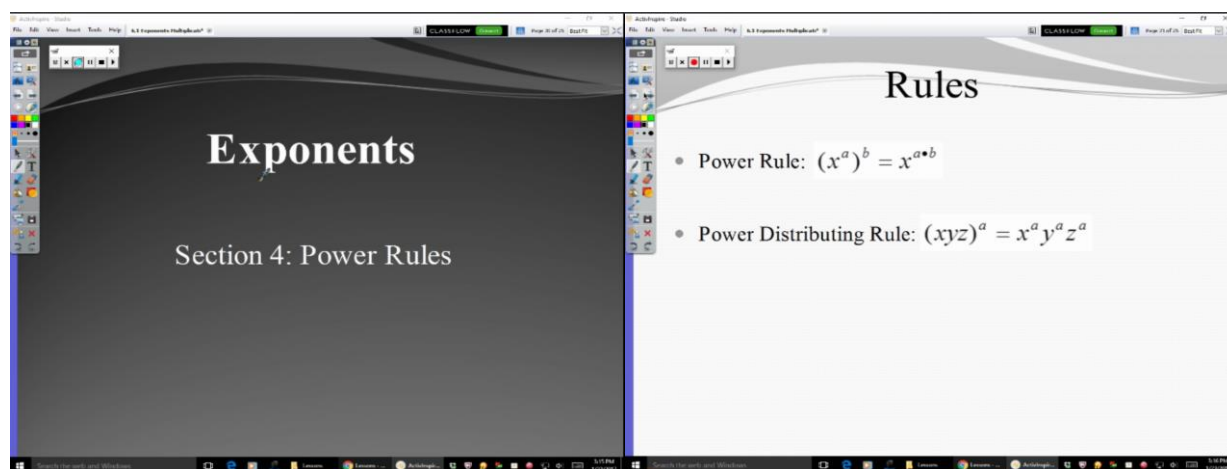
ActivInspire - Studio

File Edit View Insert Tools Help 6.3 Exponents Multiplicati*

CLASSFLOW Connect

Page 31 of 35 Best Fit

Exponents

Section 4: Power Rules

Search the web and Windows

5:15 PM

ActivInspire - Studio

File Edit View Insert Tools Help 6.3 Exponents Multiplicati*

CLASSFLOW Connect

Page 33 of 35 Best Fit

Rules

• Power Rule: $(x^a)^b = x^{a \cdot b}$

• Power Distributing Rule: $(xyz)^a = x^a y^a z^a$

Search the web and Windows

5:16 PM